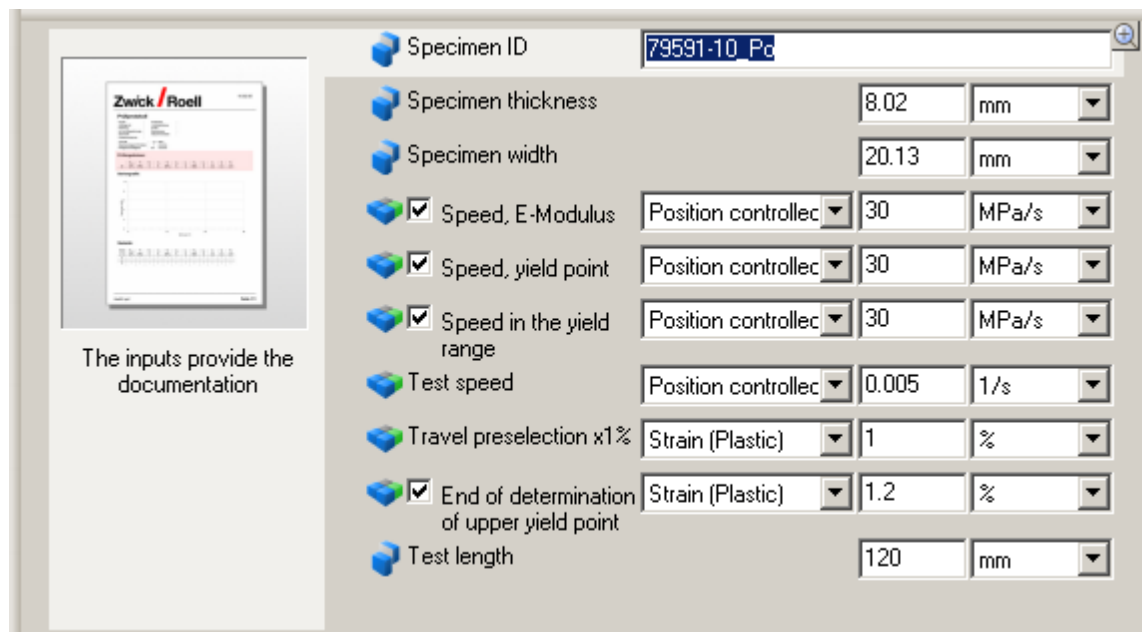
Zwick / Roell

The inputs provide the documentation

Specimen ID 79591-10_Po

Specimen thickness 8.02 mm

Specimen width 20.13 mm

Speed, E-Modulus Position controllec 30 MPa/s

Speed, yield point Position controllec 30 MPa/s

Speed in the yield range Position controllec 30 MPa/s

Test speed Position controllec 0.005 1/s

Travel preselection x1% Strain (Plastic) 1 %

End of determination of upper yield point Strain (Plastic) 1.2 %

Test length 120 mm